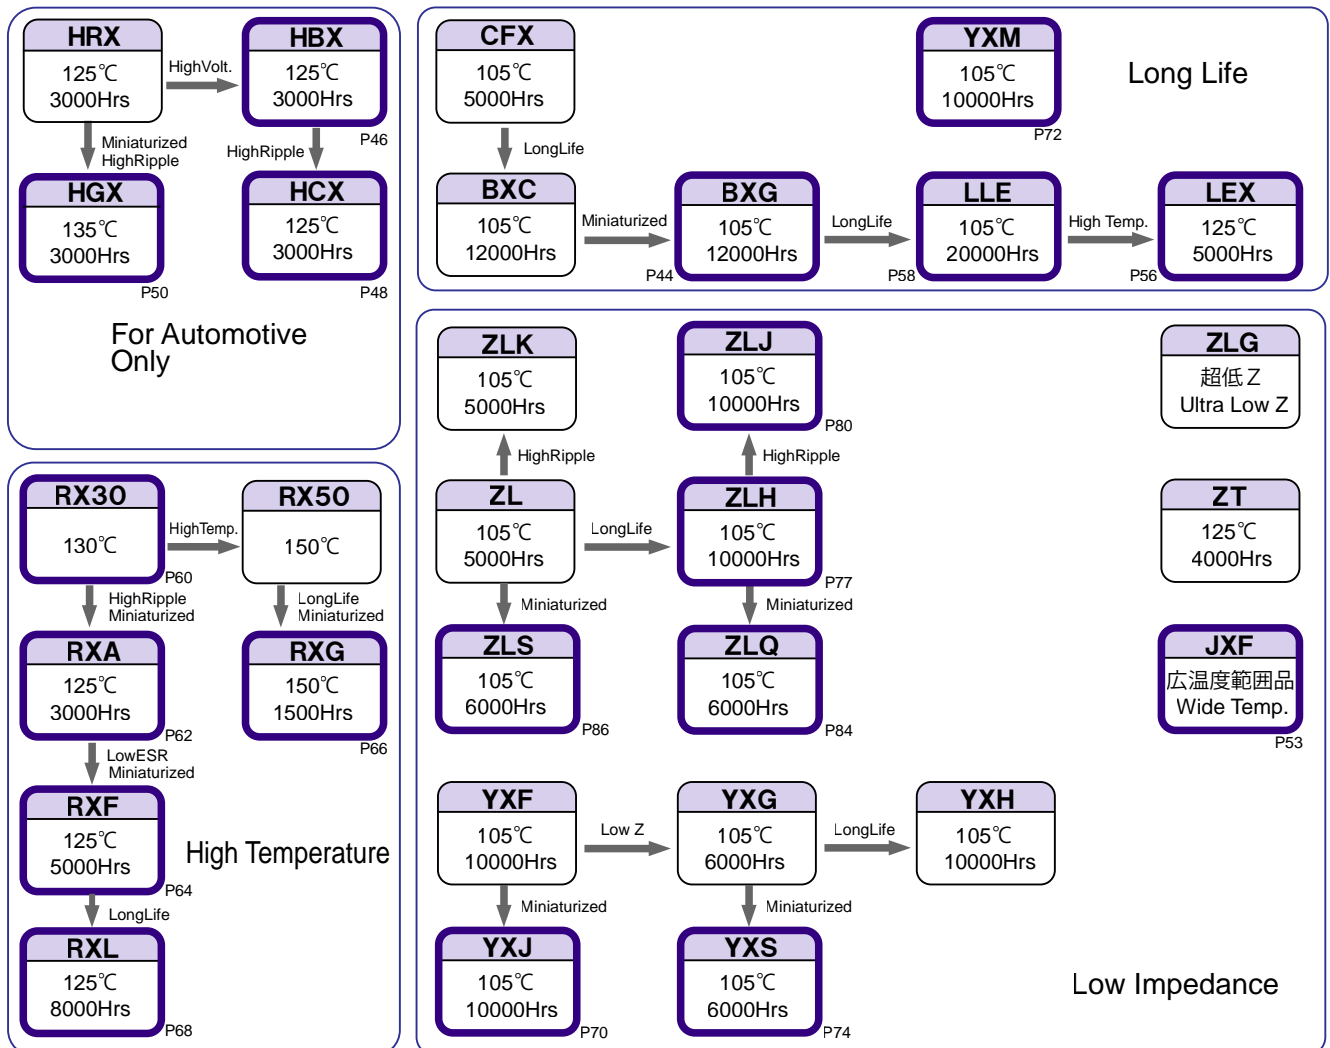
HRX
125℃
3000Hrs

HighVolt.

HBX
125℃
3000Hrs
P46

Miniaturized
HighRipple

HighRipple

HGX
135℃
3000Hrs
P50

HCX
125℃
3000Hrs
P48

For Automotive
Only

CFX
105℃
5000Hrs

LongLife

YXM
105℃
10000Hrs
P72

Long Life

BXC
105℃
12000Hrs

Miniaturized

BXG
105℃
12000Hrs
P44

LongLife

LLE
105℃
20000Hrs
P58

High Temp.

LEX
125℃
5000Hrs
P56

RX30
130℃
P60

HighTemp.

RX50
150℃

HighRipple
Miniaturized

LongLife
Miniaturized

RXA
125℃
3000Hrs
P62

RXG
150℃
1500Hrs
P66

LowESR
Miniaturized

RXF
125℃
5000Hrs
P64

High Temperature

LongLife

RXL
125℃
8000Hrs
P68

ZLK
105℃
5000Hrs

ZLJ
105℃
10000Hrs
P80

ZLG
超低Z
Ultra Low Z

HighRipple

HighRipple

ZL
105℃
5000Hrs

LongLife

ZLH
105℃
10000Hrs
P77

ZT
125℃
4000Hrs

Miniaturized

Miniaturized

ZLS
105℃
6000Hrs
P86

ZLQ
105℃
6000Hrs
P84

JXF
広温度範囲品
Wide Temp.
P53

YXF
105℃
10000Hrs

Low Z

YXG
105℃
6000Hrs

LongLife

YXH
105℃
10000Hrs

Miniaturized

Miniaturized

YXJ
105℃
10000Hrs
P70

YXS
105℃
6000Hrs
P74

Low Impedance